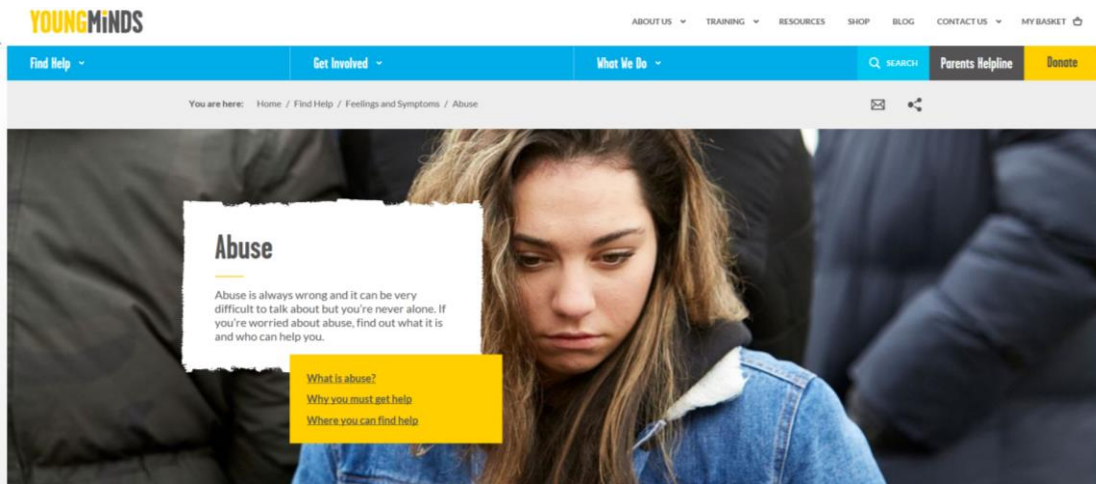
YOUNGMINDS

ABOUT US TRAINING RESOURCES SHOP BLOG CONTACT US MY BASKET

Find Help Get Involved What We Do SEARCH Parents Helpline Donate

You are here: Home / Find Help / Feelings and Symptoms / Abuse

Abuse

Abuse is always wrong and it can be very difficult to talk about but you're never alone. If you're worried about abuse, find out what it is and who can help you.

What is abuse?
Why you must get help
Where you can find help